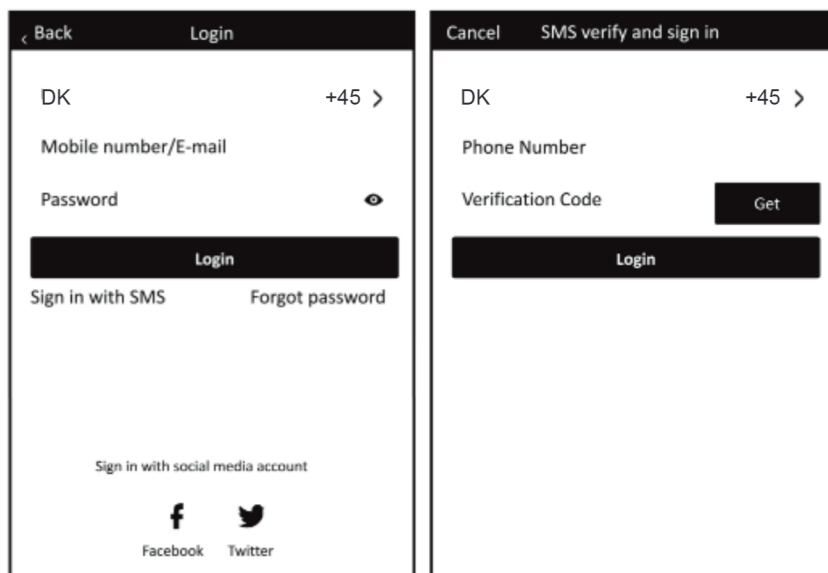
‹ Back Login

DK +45 >

Mobile number/E-mail

Password

Login

Sign in with SMS Forgot password

Sign in with social media account

Facebook Twitter

Cancel SMS verify and sign in

DK +45 >

Phone Number

Verification Code Get

Login